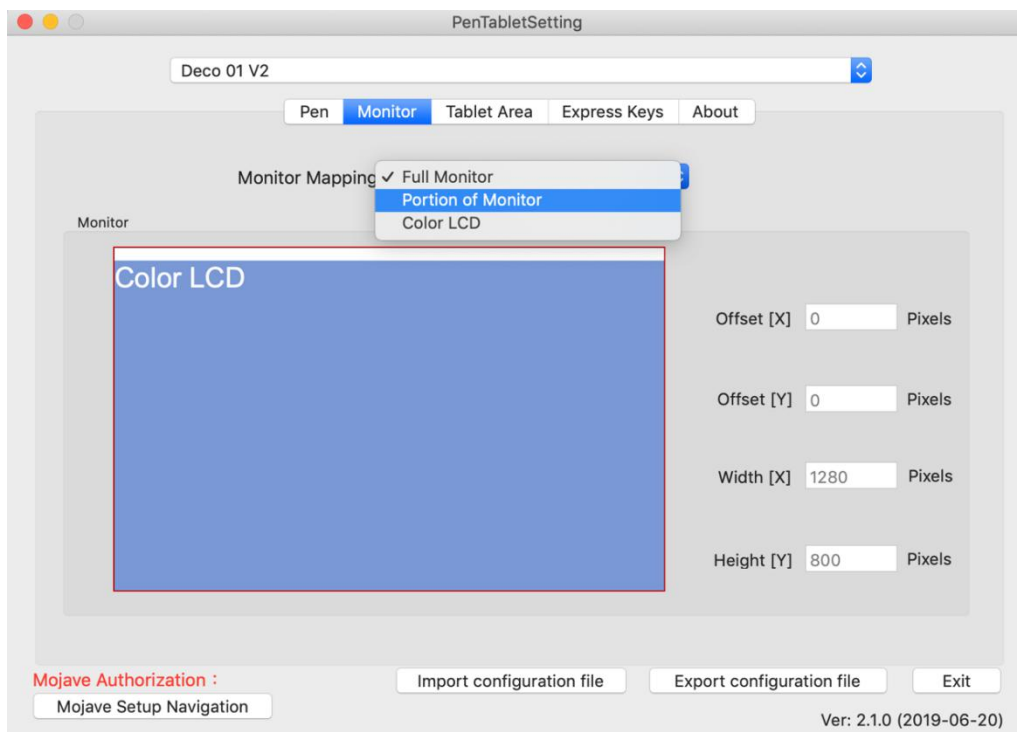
PenTabletSetting

Deco 01 V2

Pen | Monitor | Tablet Area | Express Keys | About

Monitor Mapping ✓ Full Monitor
Portion of Monitor
Color LCD

Monitor

Color LCD

Offset [X] 0 Pixels

Offset [Y] 0 Pixels

Width [X] 1280 Pixels

Height [Y] 800 Pixels

Mojave Authorization：

Mojave Setup Navigation

Import configuration file

Export configuration file

Exit

Ver: 2.1.0 (2019-06-20)